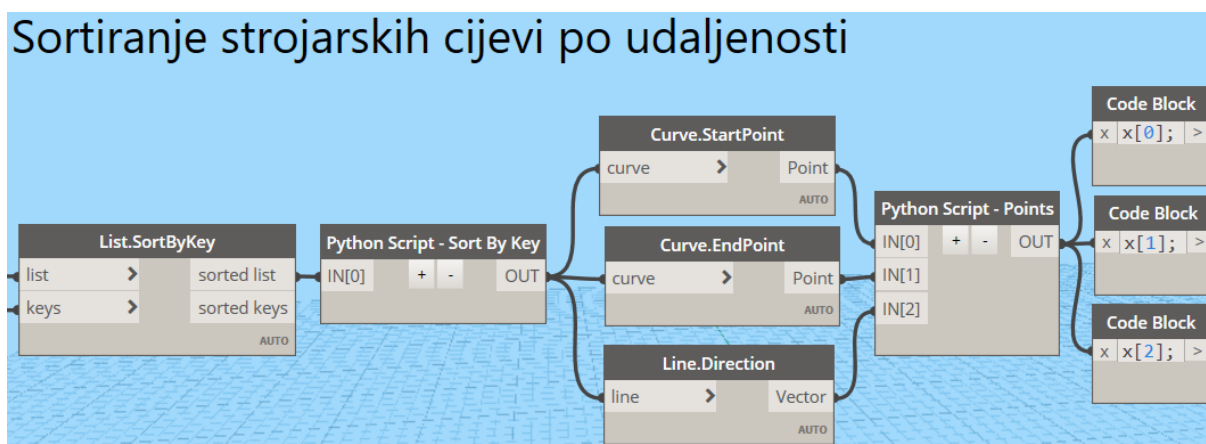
Sortiranje strojarskih cijevi po udaljenosti

List.SortByKey
list >
keys >
sorted list
sorted keys
AUTO

Python Script - Sort By Key
IN[0]
+ -
OUT

Curve.StartPoint
curve >
Point
AUTO

Curve.EndPoint
curve >
Point
AUTO

Line.Direction
line >
Vector
AUTO

Python Script - Points
IN[0]
+ -
OUT
IN[1]
IN[2]

Code Block
x x[0]; >

Code Block
x x[1]; >

Code Block
x x[2]; >